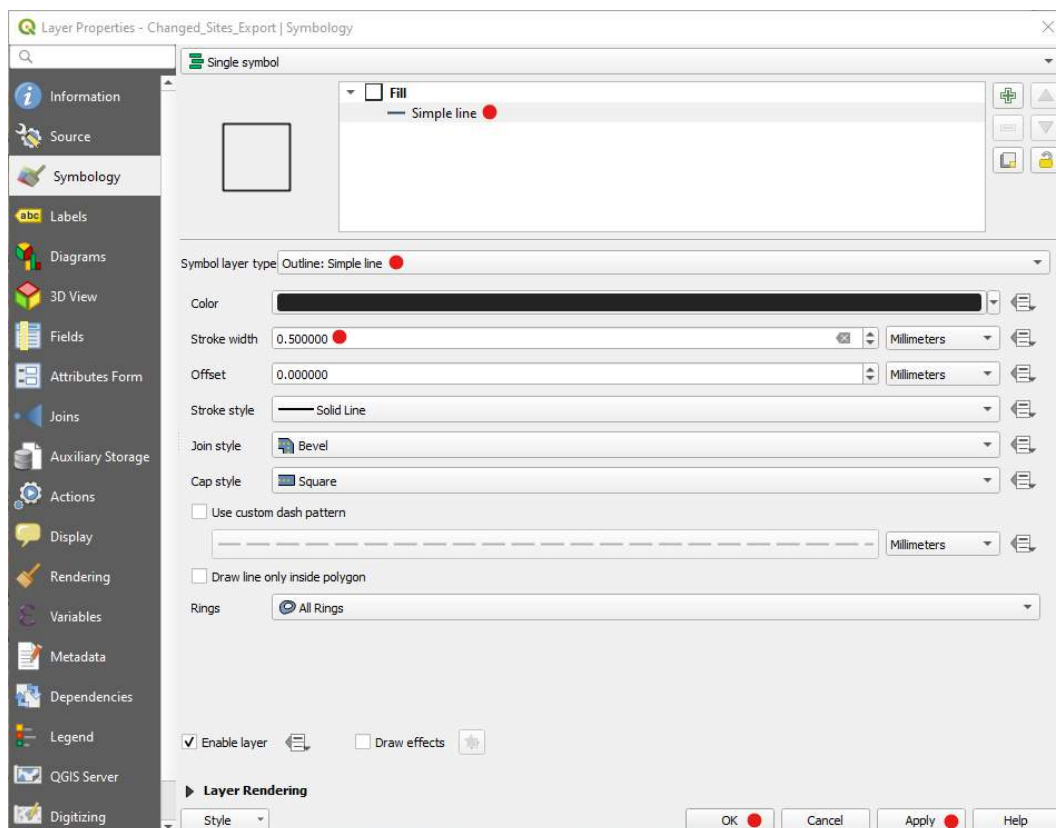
Layer Properties - Changed_Sites_Export | Symbology

Information
Source
Symbology
abc Labels
Diagrams
3D View
Fields
Attributes Form
Joins
Auxiliary Storage
Actions
Display
Rendering
Variables
Metadata
Dependencies
Legend
QGIS Server
Digitizing

Single symbol

Fill
Simple line

Symbol layer type Outline: Simple line

Color
Stroke width 0.500000 Millimeters
Offset 0.000000 Millimeters
Stroke style Solid Line
Join style Bevel
Cap style Square
Use custom dash pattern
Millimeters
Draw line only inside polygon
Rings All Rings

Enable layer
Draw effects

Layer Rendering

Style
OK
Cancel
Apply
Help